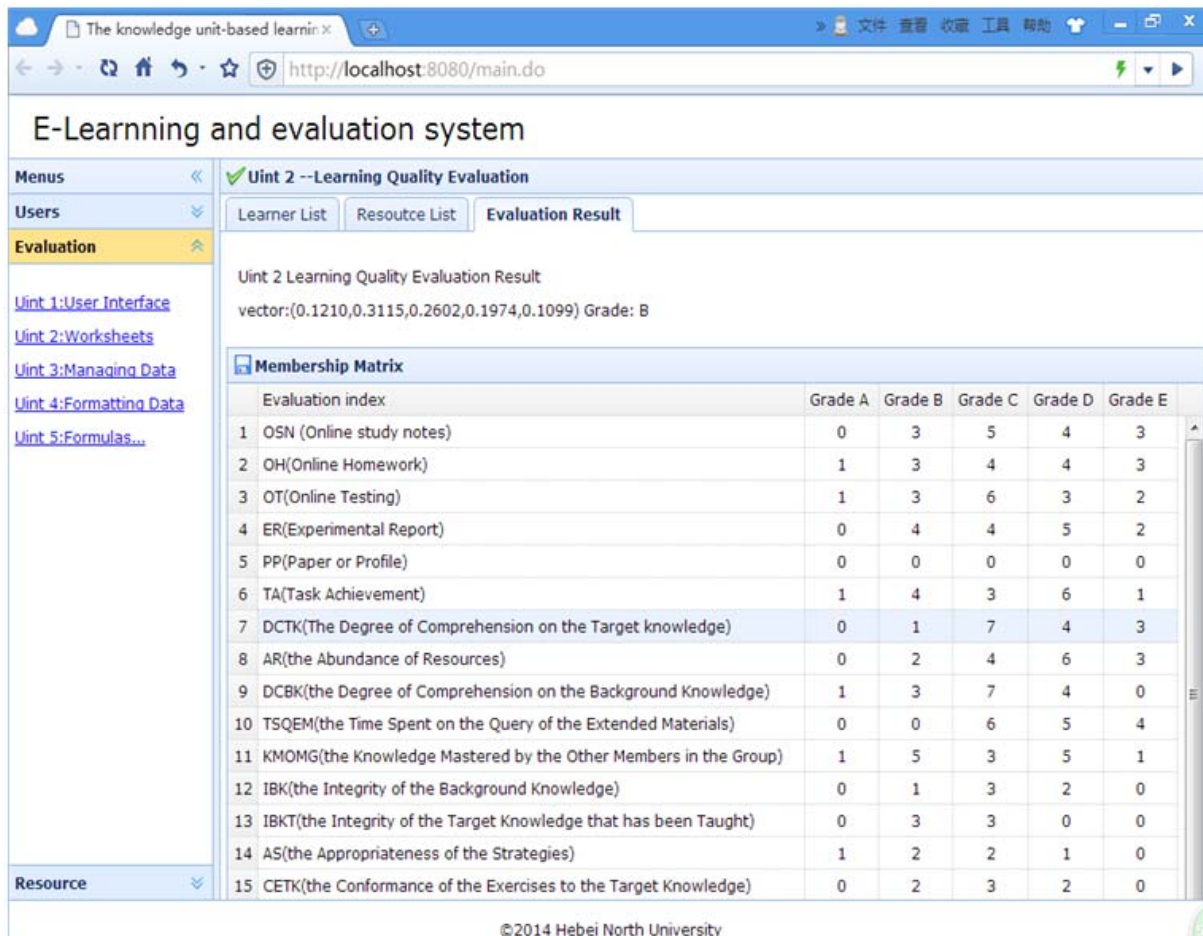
The knowledge unit-based learnin ×

文件 查看 收藏 工具 帮助

http://localhost:8080/main.do

E-Learnning and evaluation system

Menus

Users

Evaluation

Uint 1:User Interface
Uint 2:Worksheets
Uint 3:Managing Data
Uint 4:Formatting Data
Uint 5:Formulas...

Resource

Uint 2 --Learning Quality Evaluation

Learner List | Resoutce List | Evaluation Result

Uint 2 Learning Quality Evaluation Result

vector:(0.1210,0.3115,0.2602,0.1974,0.1099) Grade: B

Membership Matrix

| | Evaluation index | Grade A | Grade B | Grade C | Grade D | Grade E |
|---|---|---|---|---|---|---|
| 1 | OSN (Online study notes) | 0 | 3 | 5 | 4 | 3 |
| 2 | OH(Online Homework) | 1 | 3 | 4 | 4 | 3 |
| 3 | OT(Online Testing) | 1 | 3 | 6 | 3 | 2 |
| 4 | ER(Experimental Report) | 0 | 4 | 4 | 5 | 2 |
| 5 | PP(Paper or Profile) | 0 | 0 | 0 | 0 | 0 |
| 6 | TA(Task Achievement) | 1 | 4 | 3 | 6 | 1 |
| 7 | DCTK(The Degree of Comprehension on the Target knowledge) | 0 | 1 | 7 | 4 | 3 |
| 8 | AR(the Abundance of Resources) | 0 | 2 | 4 | 6 | 3 |
| 9 | DCBK(the Degree of Comprehension on the Background Knowledge) | 1 | 3 | 7 | 4 | 0 |
| 10 | TSQEM(the Time Spent on the Query of the Extended Materials) | 0 | 0 | 6 | 5 | 4 |
| 11 | KMOMG(the Knowledge Mastered by the Other Members in the Group) | 1 | 5 | 3 | 5 | 1 |
| 12 | IBK(the Integrity of the Background Knowledge) | 0 | 1 | 3 | 2 | 0 |
| 13 | IBKT(the Integrity of the Target Knowledge that has been Taught) | 0 | 3 | 3 | 0 | 0 |
| 14 | AS(the Appropriateness of the Strategies) | 1 | 2 | 2 | 1 | 0 |
| 15 | CETK(the Conformance of the Exercises to the Target Knowledge) | 0 | 2 | 3 | 2 | 0 |

©2014 Hebei North University